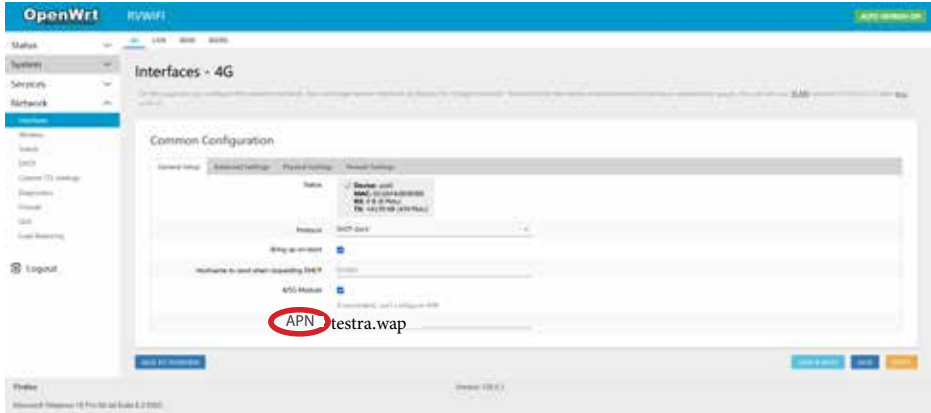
OpenWrt RVWIFI AUTO REFRESH ON

Status
System
Services
Network
Interfaces
Wireless
Switch
DHCP
Logout

4G LAN WAN WAN6

Interfaces - 4G

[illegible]

Common Configuration

General Setup Advanced Settings Physical Settings Firewall Settings

Status
Device: usb0
MAC: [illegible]
RX: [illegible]
TX: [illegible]

Protocol DHCP client

Bring up on boot

Hostname to send when requesting DHCP

4/5G Module

APN testra.wap

BACK TO OVERVIEW

SAVE & APPLY SAVE RESET

Version: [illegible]